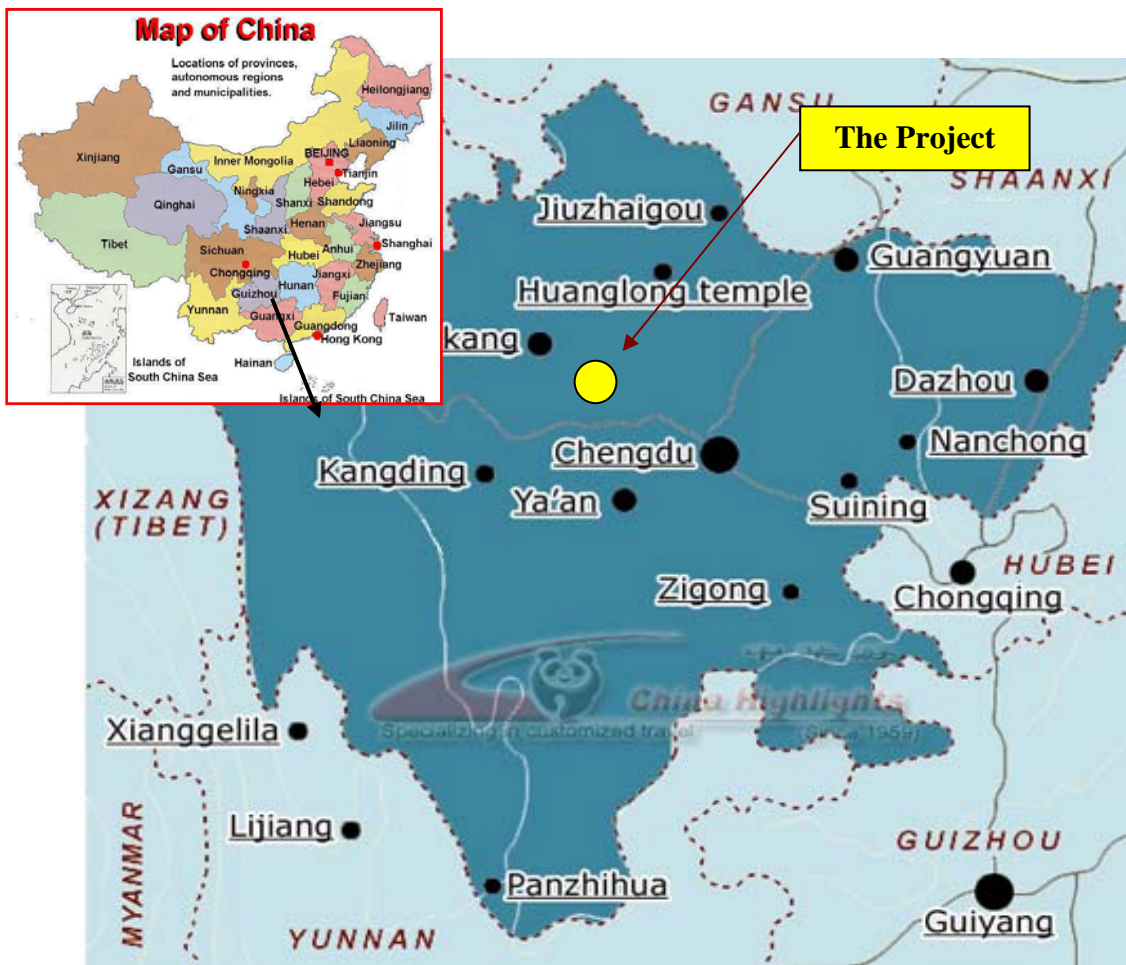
Map of China

Locations of provinces, autonomous regions and municipalities.

Heilongjiang
Jilin
Liaoning
Xinjiang
Gansu
Inner Mongolia
BEIJING
Tianjin
Hebei
Ningxia
Shanxi
Shandong
Qinghai
Shaanxi
Henan
Jiangsu
Tibet
Sichuan
Anhui
Shanghai
Hubei
Chongqing
Zhejiang
Jiangxi
Hunan
Guizhou
Fujian
Yunnan
Guangxi
Taiwan
Guangdong
Hong Kong
Hainan
Islands of South China Sea
Islands of South China Sea

GANSU
The Project
SHAANXI
Jiuzhaigou
Guangyuan
Huanglong temple
kang
Dazhou
Nanchong
Chengdu
Kangding
Ya'an
Suining
XIZANG (TIBET)
HUBEI
Chongqing
Zigong
China Highlights
Specializing in customized travel
(Since 1998)
Xianggelila
MYANMAR
Lijiang
GUIZHOU
Panzhihua
Guiyang
YUNNAN